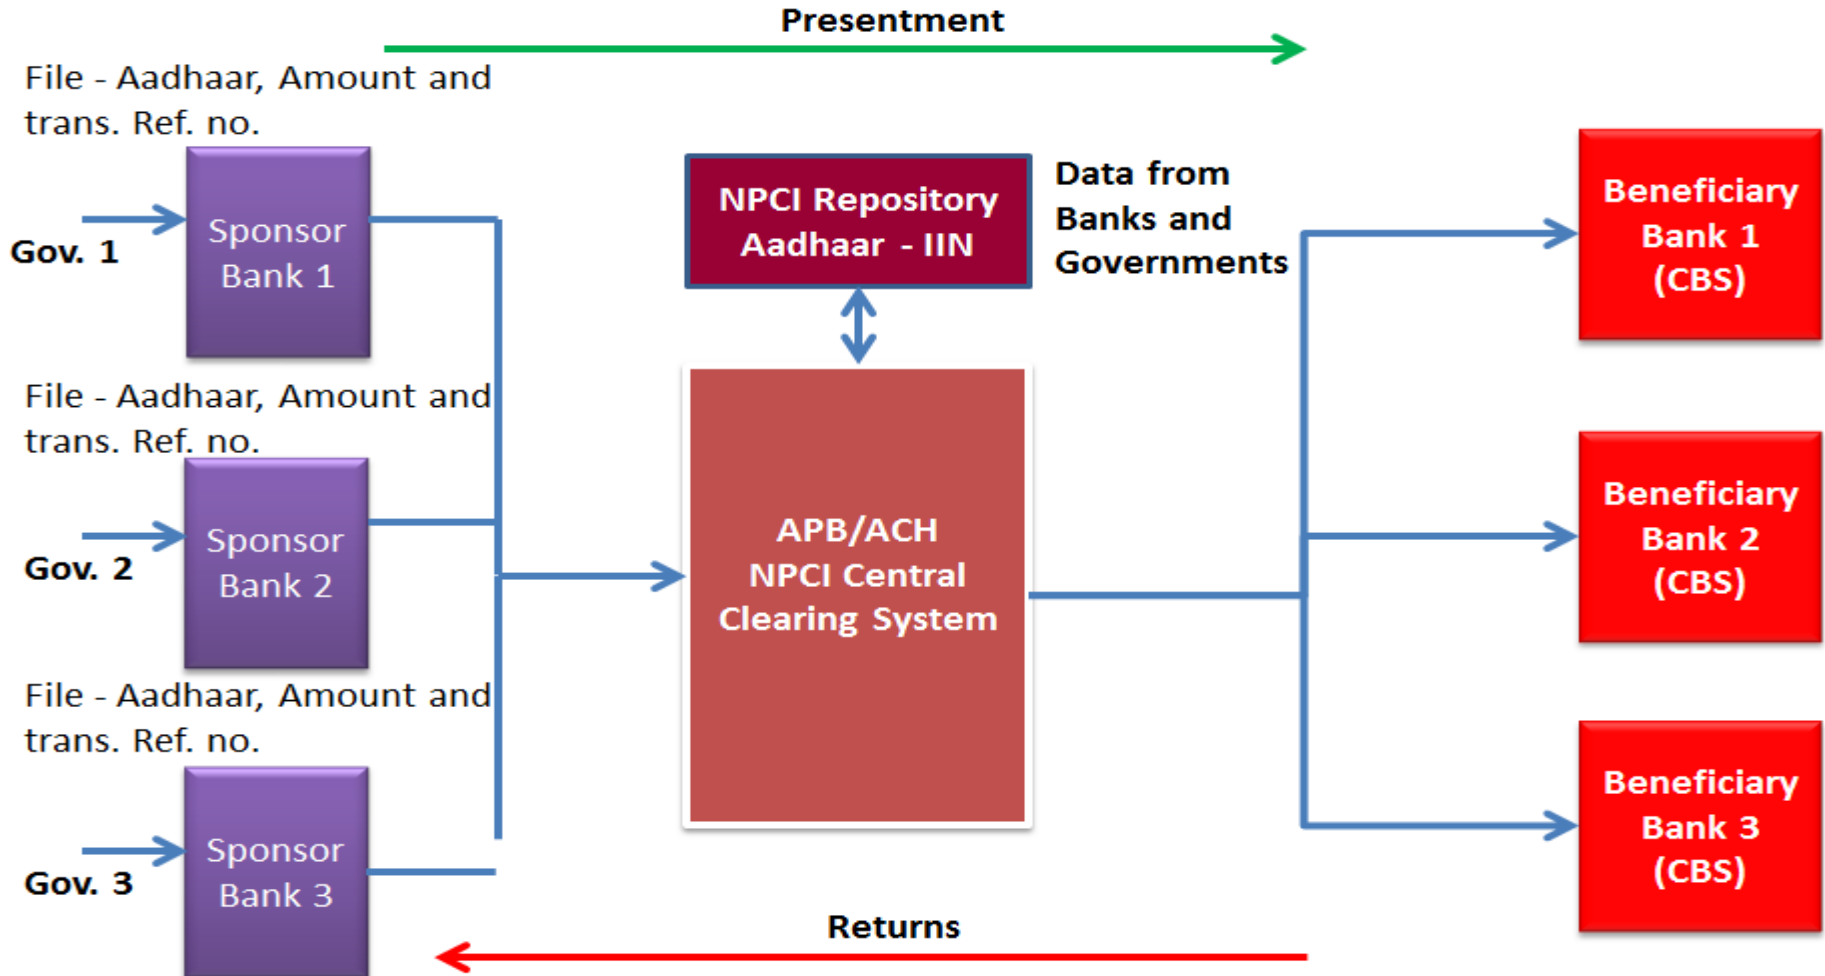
Presentment

File - Aadhaar, Amount and trans. Ref. no.

Gov. 1

Sponsor Bank 1

NPCI Repository Aadhaar - IIN

Data from Banks and Governments

Beneficiary Bank 1 (CBS)

File - Aadhaar, Amount and trans. Ref. no.

Gov. 2

Sponsor Bank 2

APB/ACH NPCI Central Clearing System

Beneficiary Bank 2 (CBS)

File - Aadhaar, Amount and trans. Ref. no.

Gov. 3

Sponsor Bank 3

Beneficiary Bank 3 (CBS)

Returns